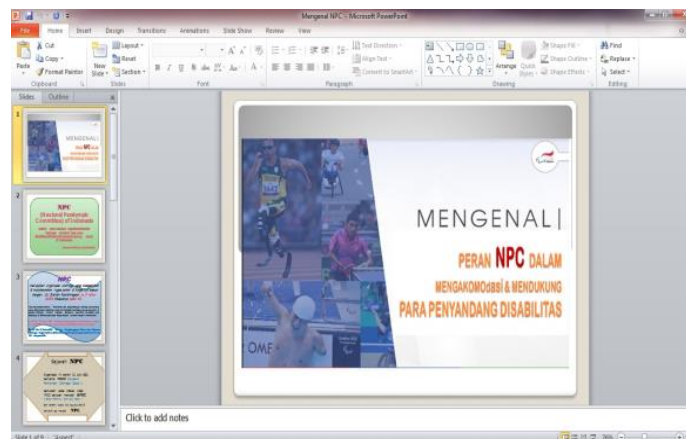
Mengenal NPC - Microsoft PowerPoint

File Home Insert Design Transitions Animations Slide Show Review View

Cut
Copy
Paste
Format Painter
Clipboard
New Slide
Layout
Reset
Section
Slides
Font
Paragraph
Text Direction
Align Text
Convert to SmartArt
Arrange
Quick Styles
Shape Fill
Shape Outline
Shape Effects
Drawing
Find
Replace
Select
Editing

Slides Outline

1
MENGENAL
PERAN NPC DALAM
2
NPC
(National Paralympic Committee) of Indonesia
3
NPC
4
Sejarah NPC
NPC

MENGENAL|

PERAN NPC DALAM
MENGAKOModasi & MENDUKUNG
PARA PENYANDANG DISABILITAS

OME

Click to add notes

Slide 1 of 6 "Export"